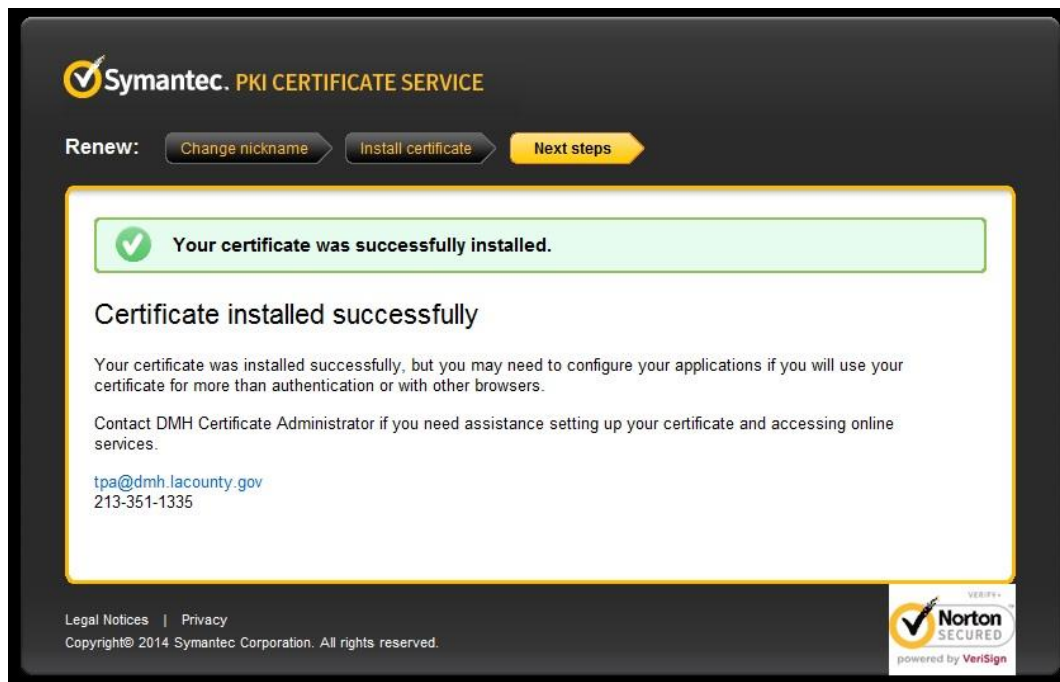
Symantec. PKI CERTIFICATE SERVICE

Renew: Change nickname Install certificate Next steps

Your certificate was successfully installed.

Certificate installed successfully

Your certificate was installed successfully, but you may need to configure your applications if you will use your certificate for more than authentication or with other browsers.

Contact DMH Certificate Administrator if you need assistance setting up your certificate and accessing online services.

tpa@dmh.lacounty.gov
213-351-1335

Legal Notices | Privacy
Copyright© 2014 Symantec Corporation. All rights reserved.

VERIFY
Norton SECURED
powered by VeriSign